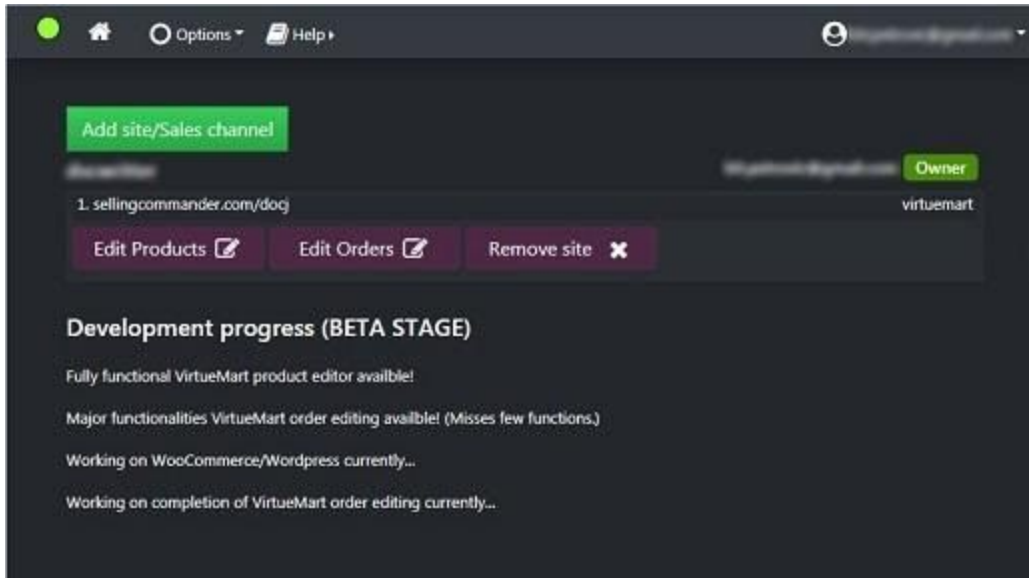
Options ▾ Help ▸ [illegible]

Add site/Sales channel

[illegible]

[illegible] Owner

1. sellingcommander.com/docj

virtuemart

Edit Products

Edit Orders

Remove site

Development progress (BETA STAGE)

Fully functional VirtueMart product editor availble!

Major functionalities VirtueMart order editing availble! (Misses few functions.)

Working on WooCommerce/Wordpress currently...

Working on completion of VirtueMart order editing currently...